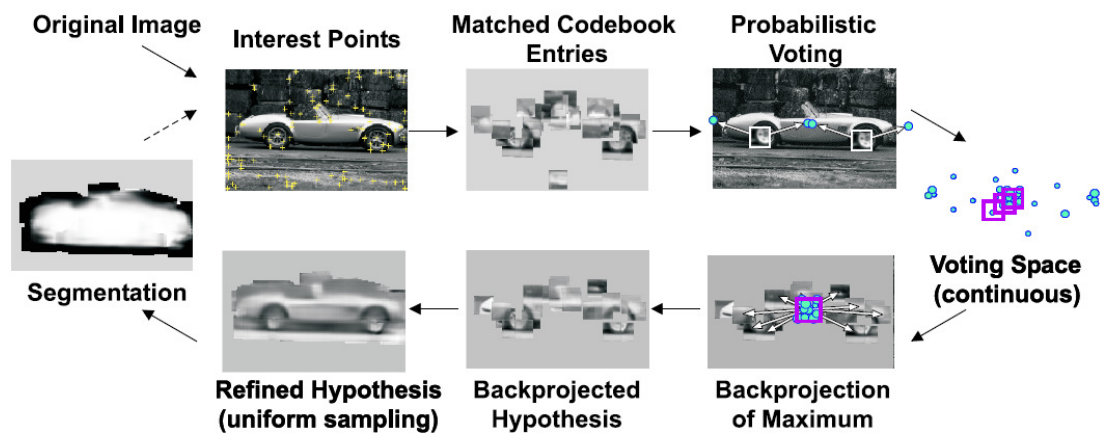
Original Image

Interest Points

Matched Codebook Entries

Probabilistic Voting

Voting Space (continuous)

Segmentation

Refined Hypothesis (uniform sampling)

Backprojected Hypothesis

Backprojection of Maximum